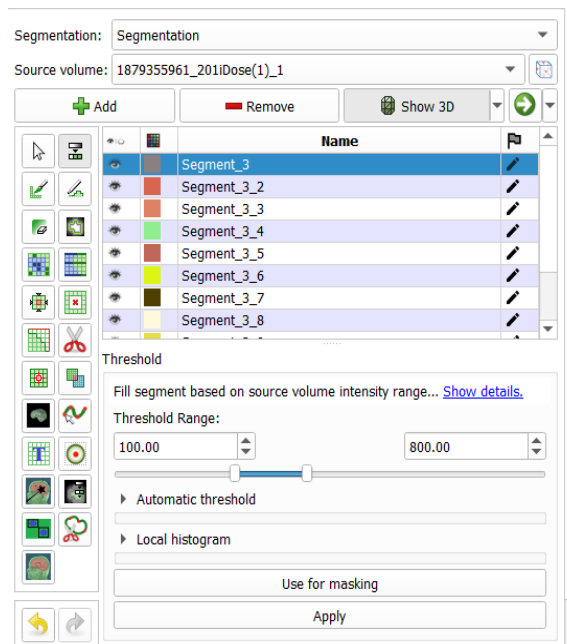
Segmentation: Segmentation
Source volume: 1879355961_201iDose(1)_1
Add
Remove
Show 3D

| | | Name | |
|---|---|---|---|
| | | Segment_3 | |
| | | Segment_3_2 | |
| | | Segment_3_3 | |
| | | Segment_3_4 | |
| | | Segment_3_5 | |
| | | Segment_3_6 | |
| | | Segment_3_7 | |
| | | Segment_3_8 | |

Threshold
Fill segment based on source volume intensity range... Show details.
Threshold Range:
100.00
800.00
Automatic threshold
Local histogram
Use for masking
Apply